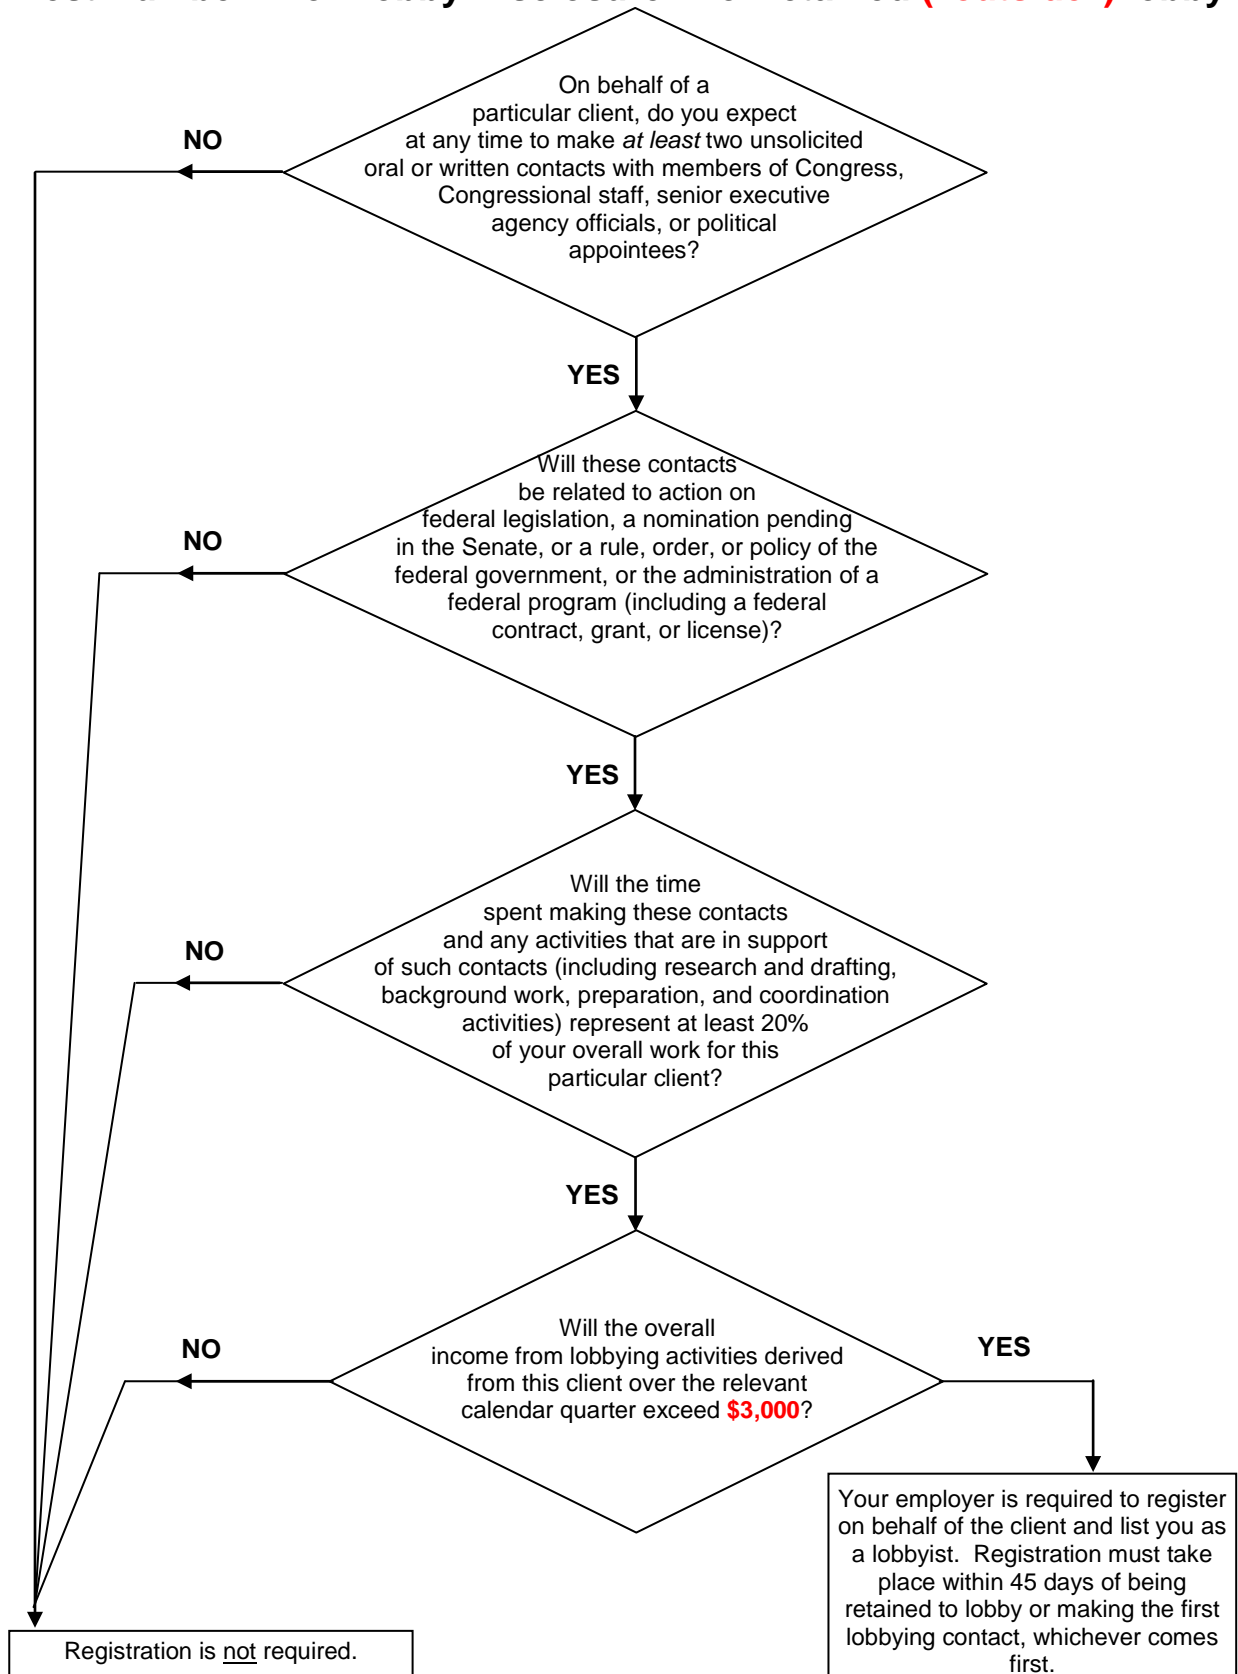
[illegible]

On behalf of a particular client, do you expect at any time to make *at least* two unsolicited oral or written contacts with members of Congress, Congressional staff, senior executive agency officials, or political appointees?

NO

YES

Will these contacts be related to action on federal legislation, a nomination pending in the Senate, or a rule, order, or policy of the federal government, or the administration of a federal program (including a federal contract, grant, or license)?

NO

YES

Will the time spent making these contacts and any activities that are in support of such contacts (including research and drafting, background work, preparation, and coordination activities) represent at least 20% of your overall work for this particular client?

NO

YES

Will the overall income from lobbying activities derived from this client over the relevant calendar quarter exceed **\$3,000**?

NO

YES

Your employer is required to register on behalf of the client and list you as a lobbyist. Registration must take place within 45 days of being retained to lobby or making the first lobbying contact, whichever comes first.

Registration is not required.